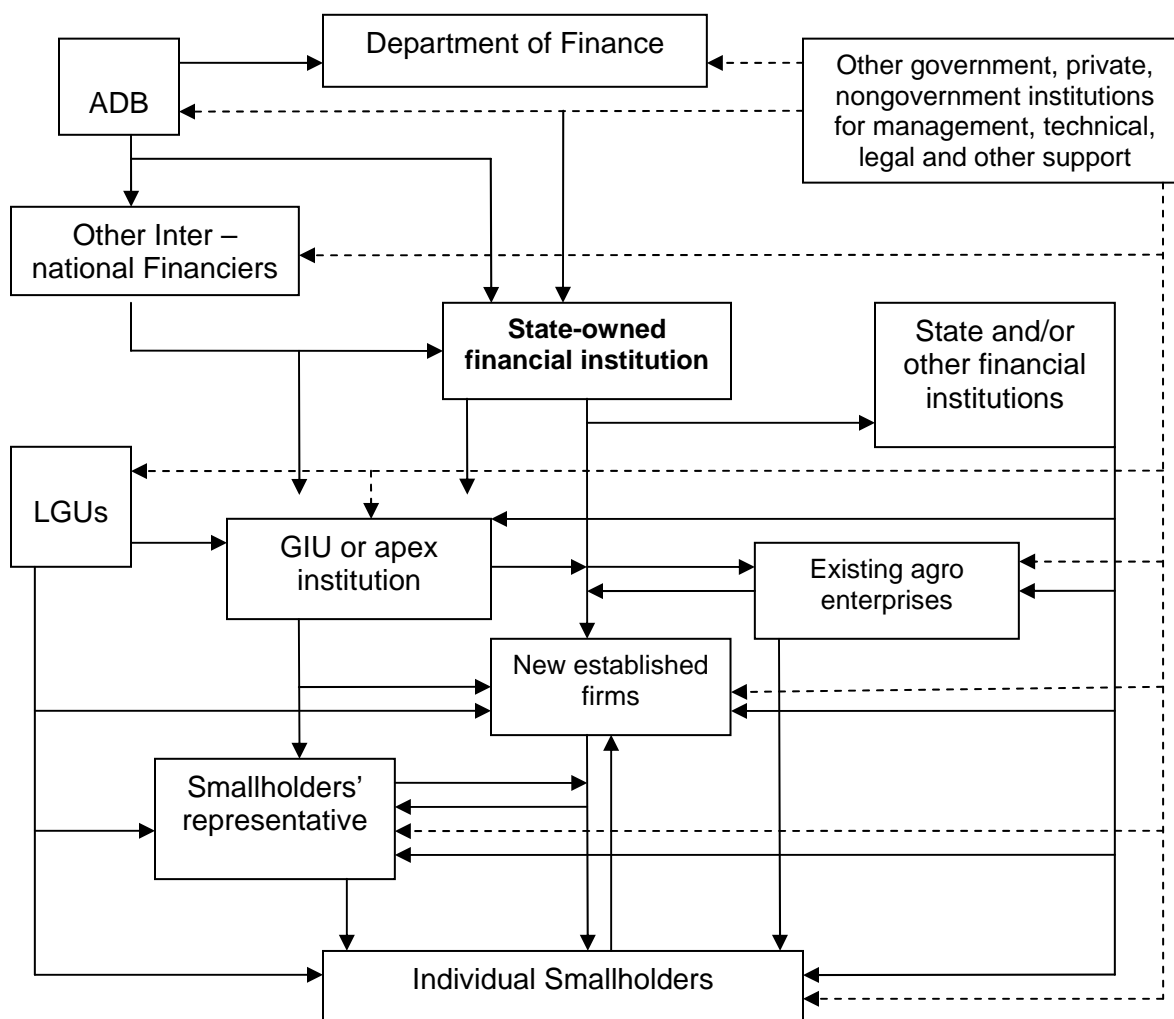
Department of Finance

ADB

Other government, private, nongovernment institutions for management, technical, legal and other support

Other Inter – national Financiers

**State-owned financial institution**

State and/or other financial institutions

LGUs

GIU or apex institution

Existing agro enterprises

New established firms

Smallholders' representative

Individual Smallholders